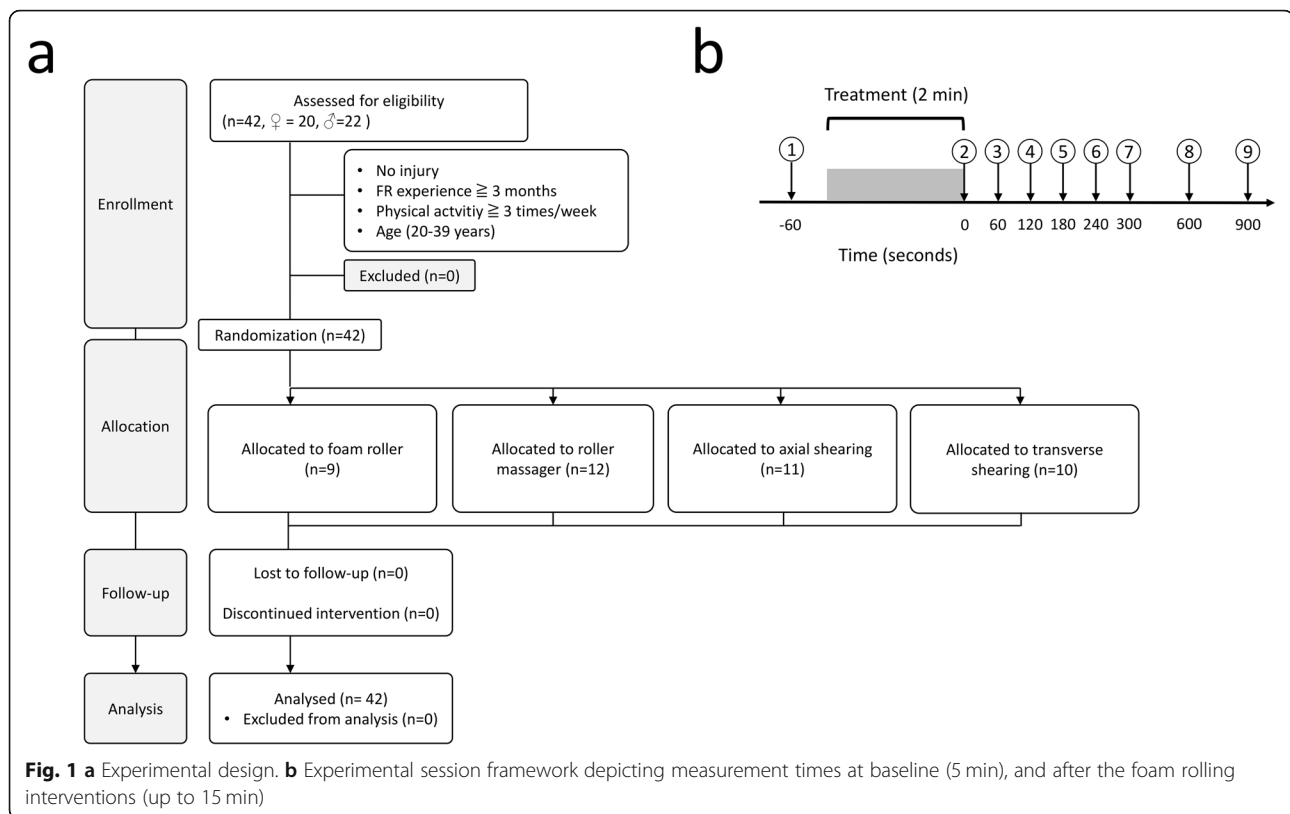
a

Enrollment

Assessed for eligibility (n=42, ♀ = 20, ♂=22 )

• No injury
• FR experience ≧ 3 months
• Physical actvitiy ≧ 3 times/week
• Age (20-39 years)

Excluded (n=0)

Randomization (n=42)

Allocation

Allocated to foam roller (n=9)

Allocated to roller massager (n=12)

Allocated to axial shearing (n=11)

Allocated to transverse shearing (n=10)

Follow-up

Lost to follow-up (n=0)

Discontinued intervention (n=0)

Analysis

Analysed (n= 42)
• Excluded from analysis (n=0)

b

Treatment (2 min)

1 2 3 4 5 6 7 8 9

-60 0 60 120 180 240 300 600 900

Time (seconds)

**Fig. 1** **a** Experimental design. **b** Experimental session framework depicting measurement times at baseline (5 min), and after the foam rolling interventions (up to 15 min)